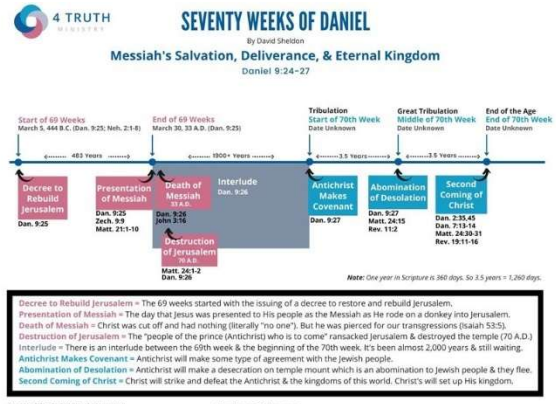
4 TRUTH MINISTRY

SEVENTY WEEKS OF DANIEL

By David Sheldon

Messiah's Salvation, Deliverance, & Eternal Kingdom

Daniel 9:24-27

Start of 69 Weeks
March 5, 444 B.C. (Dan. 9:25; Neh. 2:1-8)

End of 69 Weeks
March 30, 33 A.D. (Dan. 9:25)

Tribulation
Start of 70th Week
Date Unknown

Great Tribulation
Middle of 70th Week
Date Unknown

End of the Age
End of 70th Week
Date Unknown

483 Years

1900+ Years

3.5 Years

3.5 Years

Decree to Rebuild Jerusalem
Dan. 9:25

Presentation of Messiah
Dan. 9:25
Zech. 9:9
Matt. 21:1-10

Death of Messiah
33 A.D.
Dan. 9:26
John 3:16

Interlude
Dan. 9:26

Destruction of Jerusalem
70 A.D.
Matt. 24:1-2
Dan. 9:26

Antichrist Makes Covenant
Dan. 9:27

Abomination of Desolation
Dan. 9:27
Matt. 24:15
Rev. 11:2

Second Coming of Christ
Dan. 2:35,45
Dan. 7:13-14
Matt. 24:30-31
Rev. 19:11-16

Note: One year in Scripture is 360 days. So 3.5 years = 1,260 days.

Decree to Rebuild Jerusalem = The 69 weeks started with the issuing of a decree to restore and rebuild Jerusalem.
Presentation of Messiah = The day that Jesus was presented to His people as the Messiah as He rode on a donkey into Jerusalem.
Death of Messiah = Christ was cut off and had nothing (literally "no one"). But He was pierced for our transgressions (Isaiah 53:5).
Destruction of Jerusalem = The "people of the prince (Antichrist) who is to come" ransacked Jerusalem & destroyed the temple (70 A.D.)
Interlude = There is an interlude between the 69th week & the beginning of the 70th week. It's been almost 2,000 years & still waiting.
Antichrist Makes Covenant = Antichrist will make some type of agreement with the Jewish people.
Abomination of Desolation = Antichrist will make a desecration on temple mount which is an abomination to Jewish people & they flee.
Second Coming of Christ = Christ will strike and defeat the Antichrist & the kingdoms of this world. Christ's will set up His kingdom.